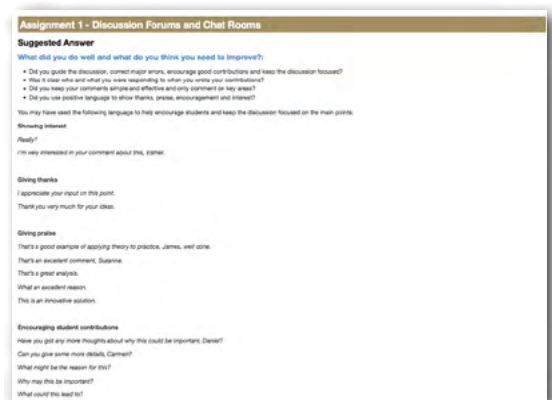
Assignment 1 - Discussion Forums and Chat Rooms

Suggested Answer

What did you do well and what do you think you need to improve?:

• Did you guide the discussion, correct major errors, encourage good contributions and keep the discussion focused?
• Was it clear who and what you were responding to when you wrote your contributions?
• Did you keep your comments simple and effective and only comment on key areas?
• Did you use positive language to show thanks, praise, encouragement and interest?

You may have used the following language to help encourage students and keep the discussion focused on the main points:

Showing interest

Really?

I'm very interested in your comment about this, Esther.

Giving thanks

I appreciate your input on this point.

Thank you very much for your ideas.

Giving praise

That's a good example of applying theory to practice, James, well done.

That's an excellent comment, Suzanne.

That's a great analysis.

What an excellent reason.

This is an innovative solution.

Encouraging student contributions

Have you got any more thoughts about why this could be important, Daniel?

Can you give some more details, Carmen?

What might be the reason for this?

Why may this be important?

What could this lead to?